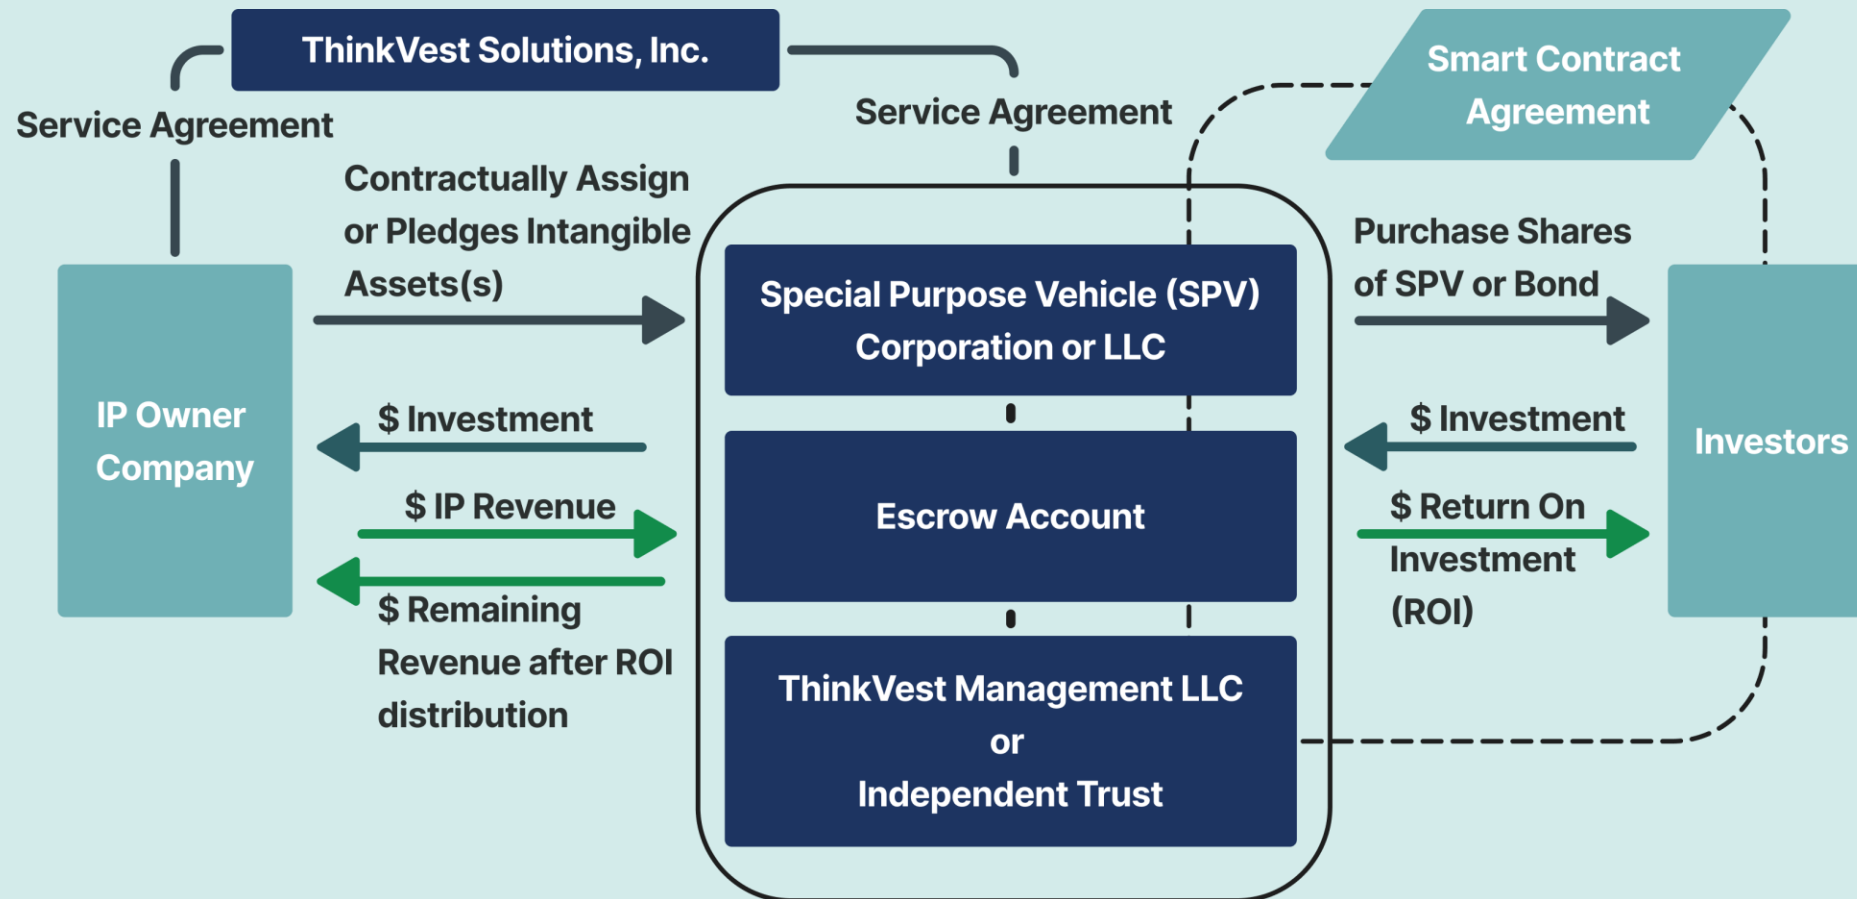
ThinkVest Solutions, Inc.

Smart Contract Agreement

Service Agreement

Service Agreement

Contractually Assign or Pledges Intangible Assets(s)

Special Purpose Vehicle (SPV) Corporation or LLC

Purchase Shares of SPV or Bond

IP Owner Company

$ Investment

$ IP Revenue

$ Remaining Revenue after ROI distribution

Escrow Account

$ Investment

$ Return On Investment (ROI)

Investors

ThinkVest Management LLC
or
Independent Trust